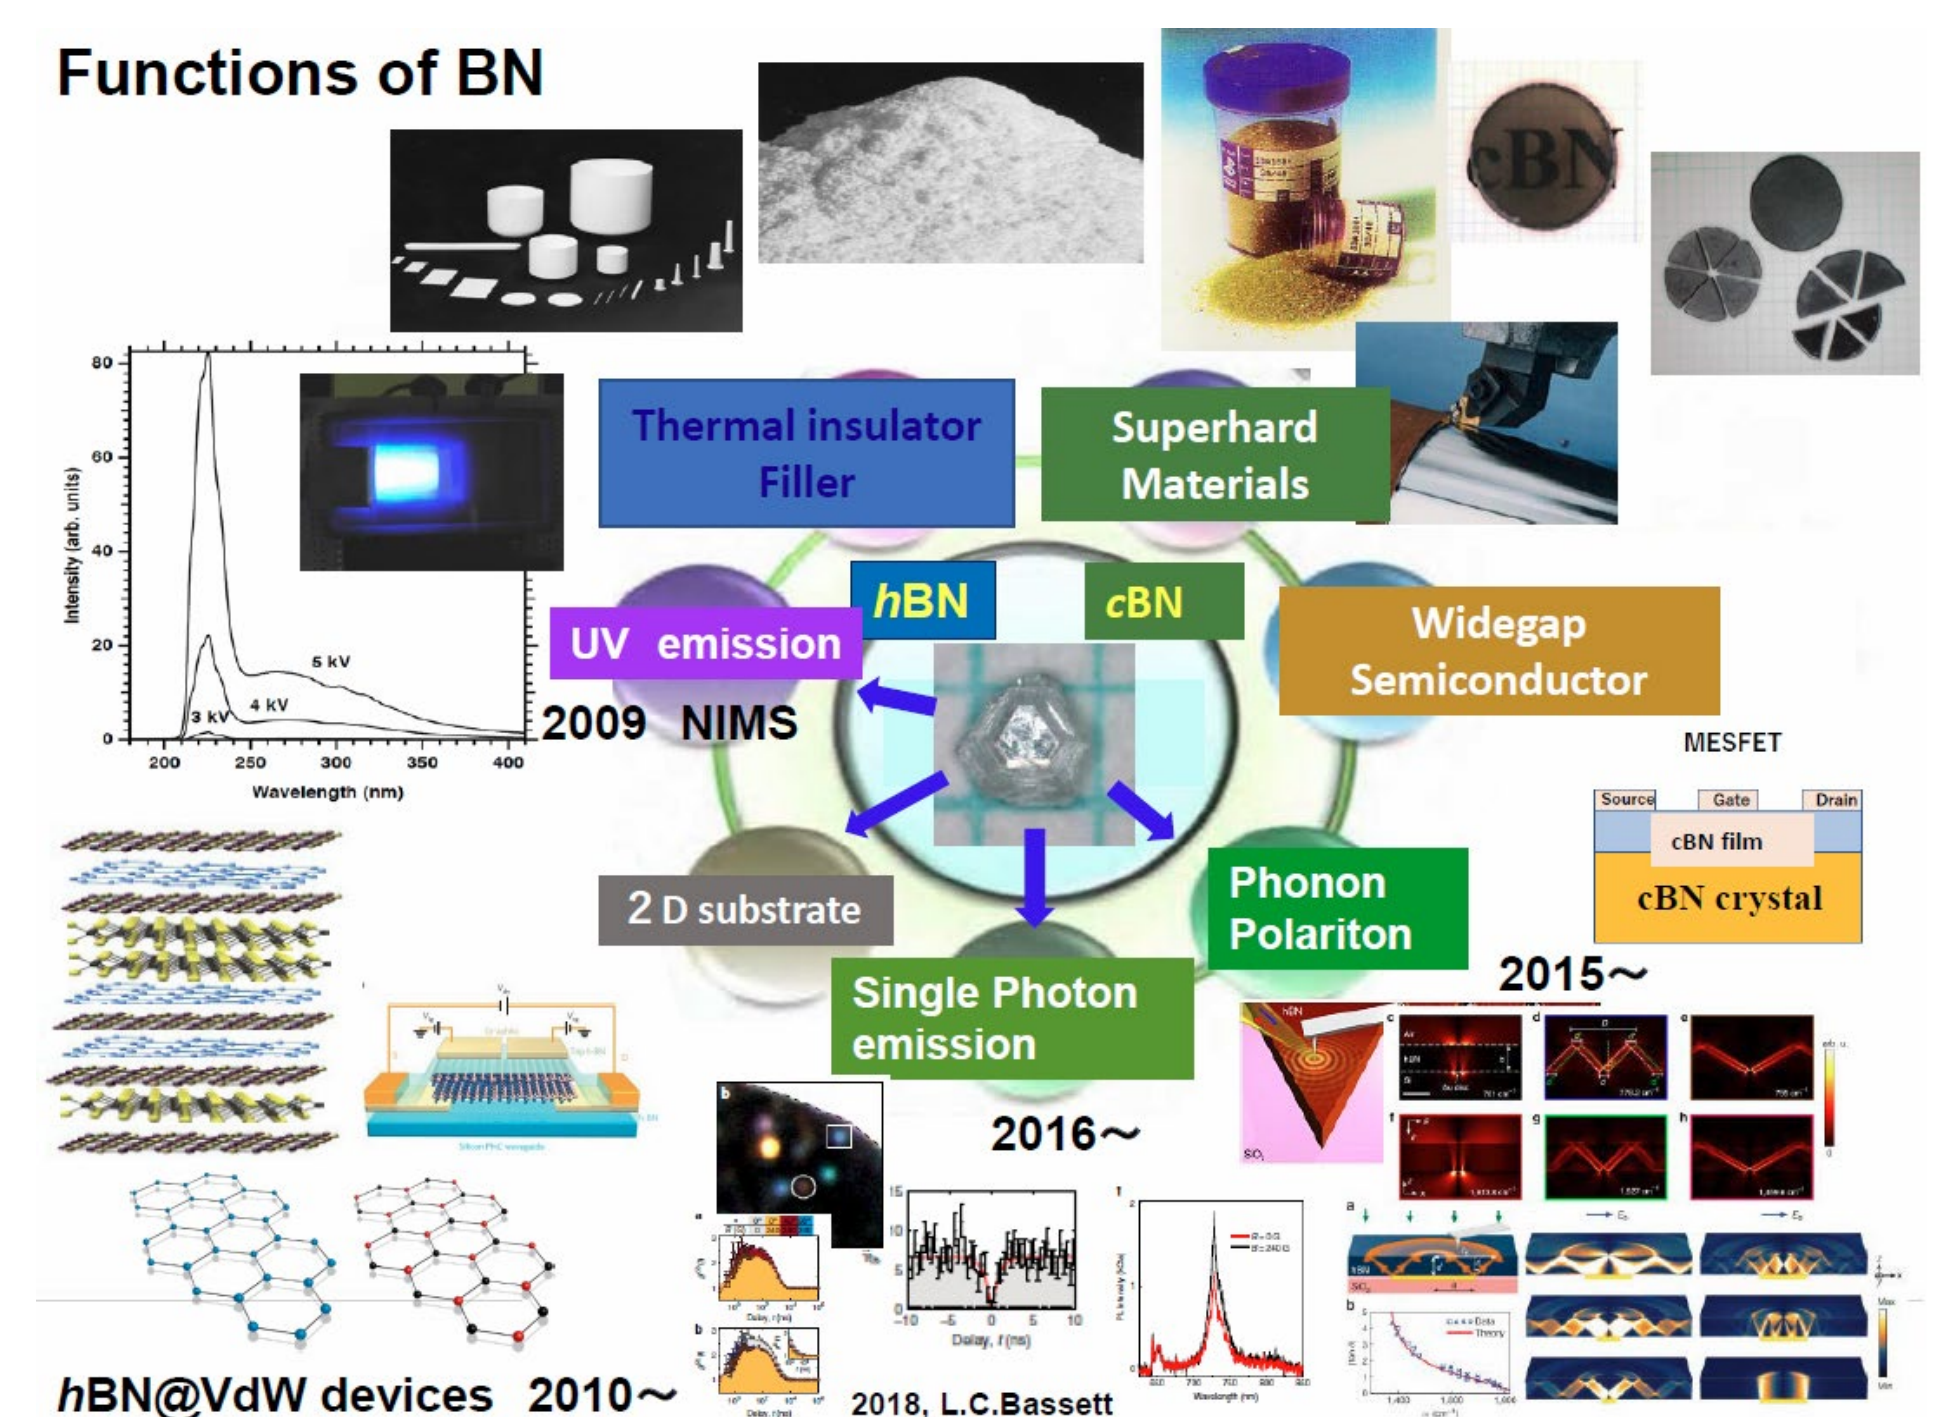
Functions of BN

cBN

80
60
40
20
0
Intensity (arb. units)
200 250 300 350 400
Wavelength (nm)
5 kV
4 kV
3 kV

Thermal insulator
Filler

Superhard
Materials

hBN

cBN

UV emission

Widegap
Semiconductor

2009 NIMS

MESFET

Source Gate Drain
cBN film
cBN crystal

2 D substrate

Phonon
Polariton

Single Photon
emission

2015～

2016～

Delay, τ (ns)

2018, L.C.Bassett

hBN@VdW devices 2010～